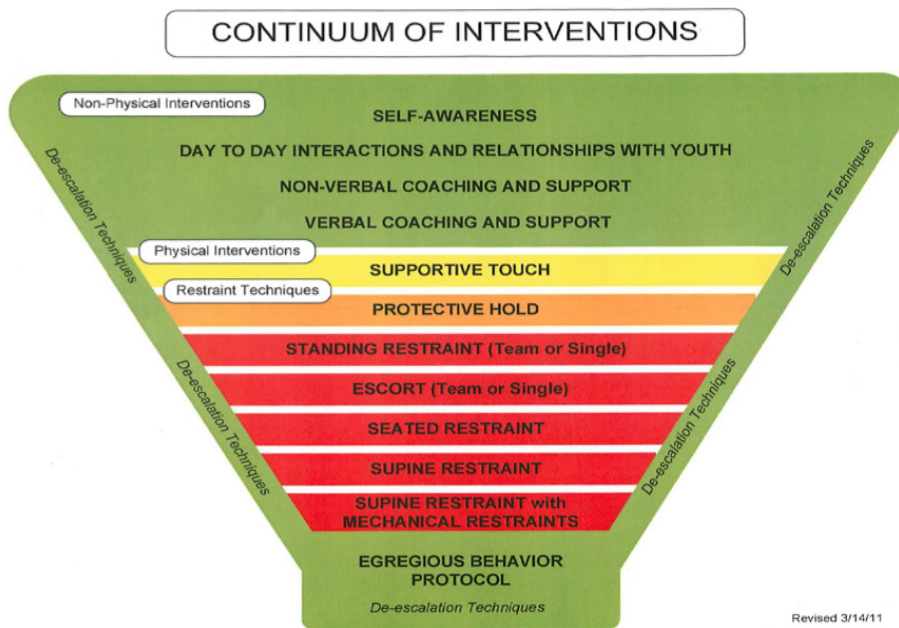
CONTINUUM OF INTERVENTIONS

Non-Physical Interventions

SELF-AWARENESS

DAY TO DAY INTERACTIONS AND RELATIONSHIPS WITH YOUTH

NON-VERBAL COACHING AND SUPPORT

VERBAL COACHING AND SUPPORT

Physical Interventions

SUPPORTIVE TOUCH

Restraint Techniques

PROTECTIVE HOLD

STANDING RESTRAINT (Team or Single)

ESCORT (Team or Single)

SEATED RESTRAINT

SUPINE RESTRAINT

SUPINE RESTRAINT with MECHANICAL RESTRAINTS

EGREGIOUS BEHAVIOR PROTOCOL

De-escalation Techniques

De-escalation Techniques

De-escalation Techniques

De-escalation Techniques

De-escalation Techniques

Revised 3/14/11